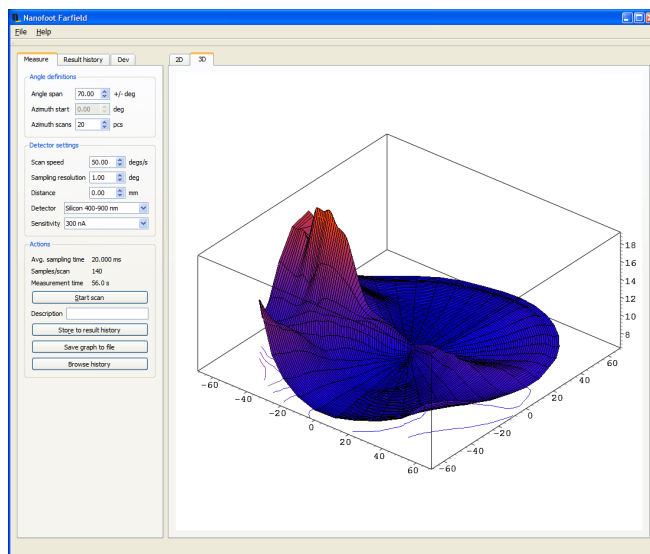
Nanofoot Farfield

File Help

Measure | Result history | Dev

2D | 3D

Angle definitions

Angle span 70.00 +/- deg

Azimuth start 0.00 deg

Azimuth scans 20 pcs

Detector settings

Scan speed 50.00 degs/s

Sampling resolution 1.00 deg

Distance 0.00 mm

Detector Silicon 400-900 nm

Sensitivity 300 nA

Actions

Avg. sampling time 20.000 ms

Samples/scan 140

Measurement time 56.0 s

Start scan

Description

Store to result history

Save graph to file

Browse history

18
16
14
12
10
8

−60
−40
−20
0
20
40
60

60
40
20
0
−20
−40
−60